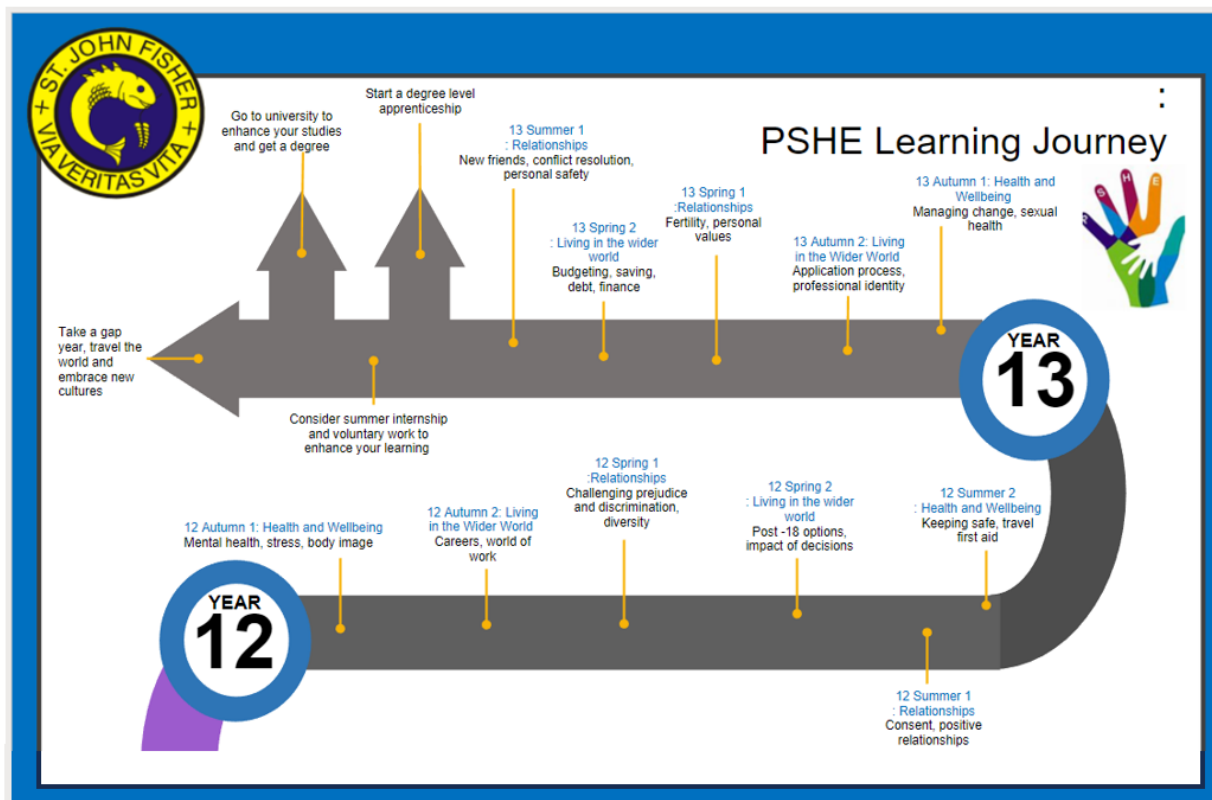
ST. JOHN FISHER
+ VIA VERITAS VITA +

:

PSHE Learning Journey

P S H E

Go to university to enhance your studies and get a degree

Start a degree level apprenticeship

13 Summer 1 : Relationships
New friends, conflict resolution, personal safety

13 Spring 2 : Living in the wider world
Budgeting, saving, debt, finance

13 Spring 1 :Relationships
Fertility, personal values

13 Autumn 2: Living in the Wider World
Application process, professional identity

13 Autumn 1: Health and Wellbeing
Managing change, sexual health

Take a gap year, travel the world and embrace new cultures

Consider summer internship and voluntary work to enhance your learning

YEAR 13

12 Autumn 1: Health and Wellbeing
Mental health, stress, body image

12 Autumn 2: Living in the Wider World
Careers, world of work

12 Spring 1 :Relationships
Challenging prejudice and discrimination, diversity

12 Spring 2 : Living in the wider world
Post -18 options, impact of decisions

12 Summer 2 : Health and Wellbeing
Keeping safe, travel first aid

YEAR 12

12 Summer 1 : Relationships
Consent, positive relationships